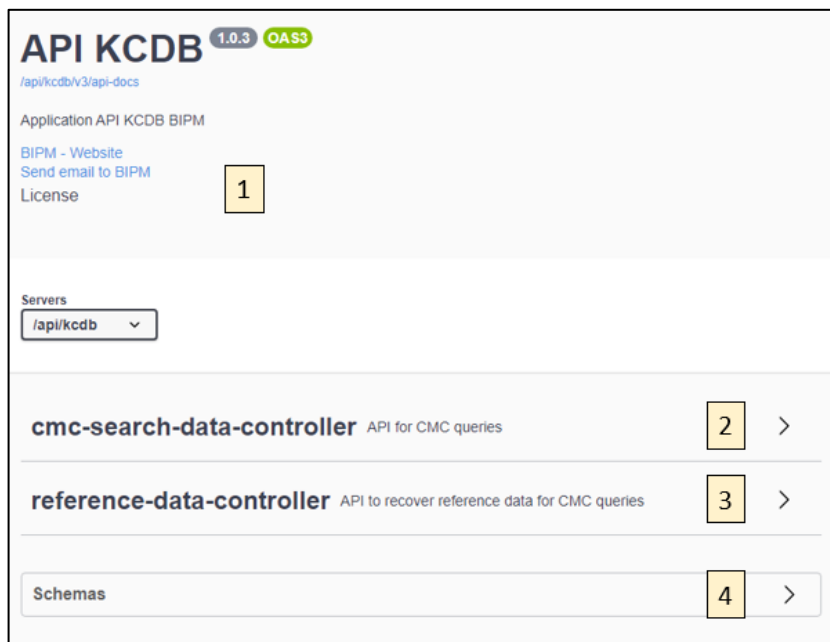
API KCDB 1.0.3 OAS3

/api/kcdb/v3/api-docs

Application API KCDB BIPM

BIPM - Website
Send email to BIPM
License

1

Servers
/api/kcdb

cmc-search-data-controller API for CMC queries

2

reference-data-controller API to recover reference data for CMC queries

3

Schemas

4